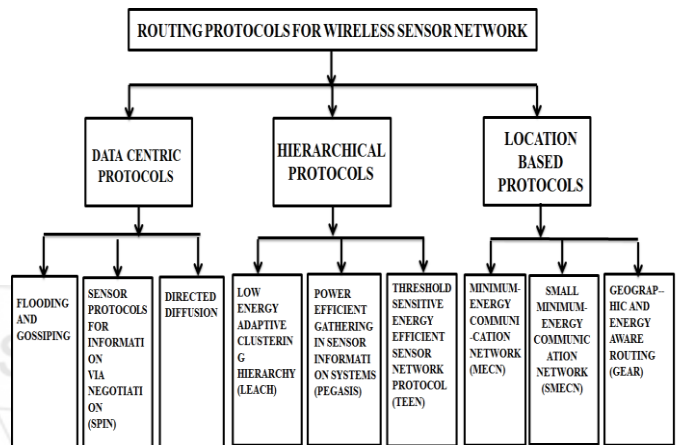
ROUTING PROTOCOLS FOR WIRELESS SENSOR NETWORK

DATA CENTRIC PROTOCOLS

HIERARCHICAL PROTOCOLS

LOCATION BASED PROTOCOLS

FLOODING AND GOSSIPING

SENSOR PROTOCOLS FOR INFORMATI ON VIA NEGOTIATI ON (SPIN)

DIRECTED DIFFUSION

LOW ENERGY ADAPTIVE CLUSTERIN G HIERARCHY (LEACH)

POWER EFFICIENT GATHERING IN SENSOR INFORMATI ON SYSTEMS (PEGASIS)

THRESHOLD SENSITIVE ENERGY EFFICIENT SENSOR NETWORK PROTOCOL (TEEN)

MINIMUM-ENERGY COMMUNI -CATION NETWORK (MECN)

SMALL MINIMUM-ENERGY COMMUNIC ATION NETWORK (SMECN)

GEOGRAP-HIC AND ENERGY AWARE ROUTING (GEAR)